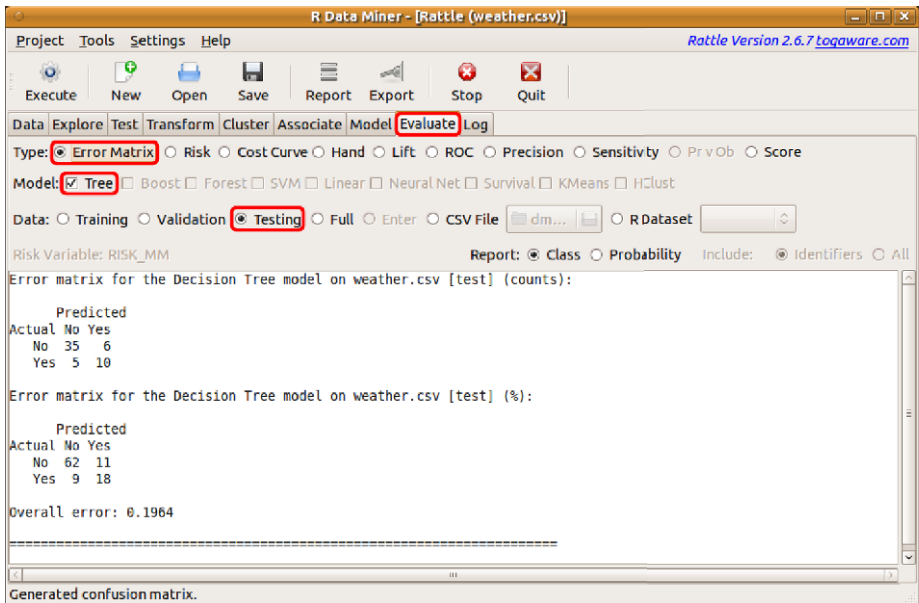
R Data Miner - [Rattle (weather.csv)]

Project Tools Settings Help

Rattle Version 2.6.7 togaware.com

Execute New Open Save Report Export Stop Quit

Data Explore Test Transform Cluster Associate Model Evaluate Log

Type: Error Matrix Risk Cost Curve Hand Lift ROC Precision Sensitivity Pr v Ob Score

Model: Tree Boost Forest SVM Linear Neural Net Survival KMeans HClust

Data: Training Validation Testing Full Enter CSV File dm... R Dataset

Risk Variable: RISK_MM

Report: Class Probability Include: Identifiers All

Error matrix for the Decision Tree model on weather.csv [test] (counts):

      Predicted
Actual No Yes
   No  35   6
   Yes  5  10

Error matrix for the Decision Tree model on weather.csv [test] (%):

      Predicted
Actual No Yes
   No  62  11
   Yes  9  18

Overall error: 0.1964

======================================================================

Generated confusion matrix.